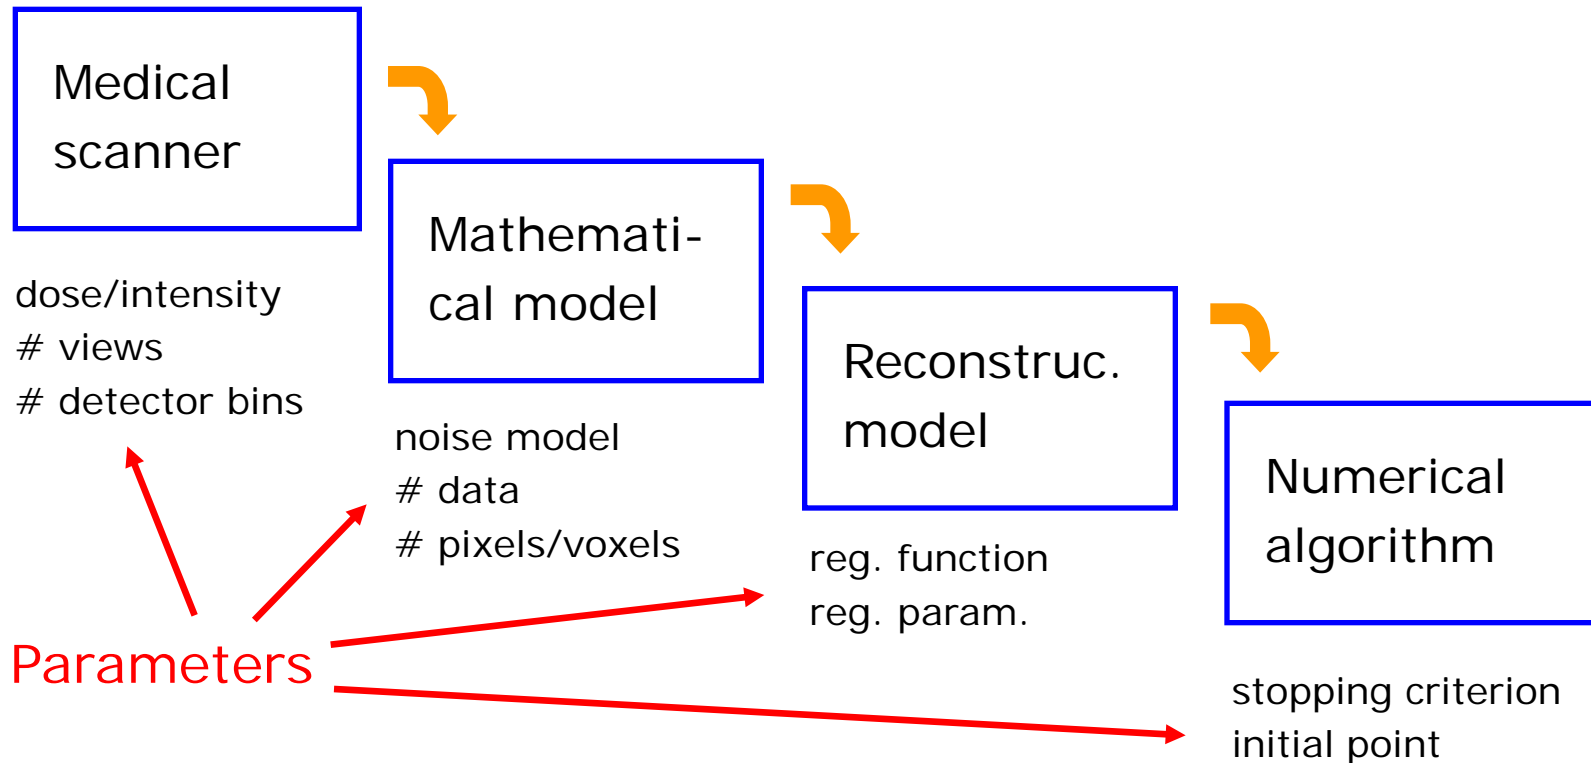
Medical scanner

dose/intensity
# views
# detector bins

Mathematical model

noise model
# data
# pixels/voxels

Reconstruc. model

reg. function
reg. param.

Numerical algorithm

stopping criterion
initial point

Parameters